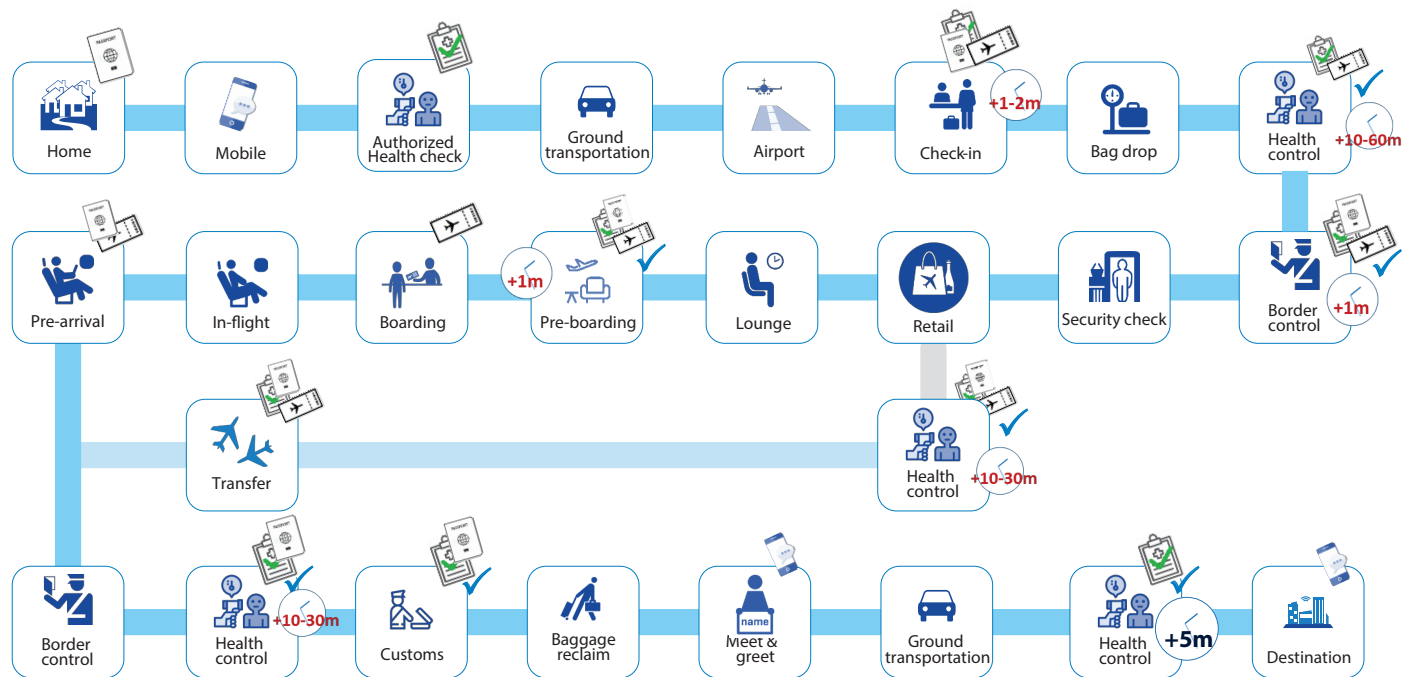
PASSPORT

Home

Mobile

Authorized Health check

Ground transportation

Airport

Check-in

+1-2m

Bag drop

Health control

+10-60m

Pre-arrival

In-flight

Boarding

+1m

Pre-boarding

Lounge

Retail

Security check

Border control

+1m

Transfer

Health control

+10-30m

Border control

Health control

+10-30m

Customs

Baggage reclaim

name

Meet & greet

Ground transportation

Health control

+5m

Destination